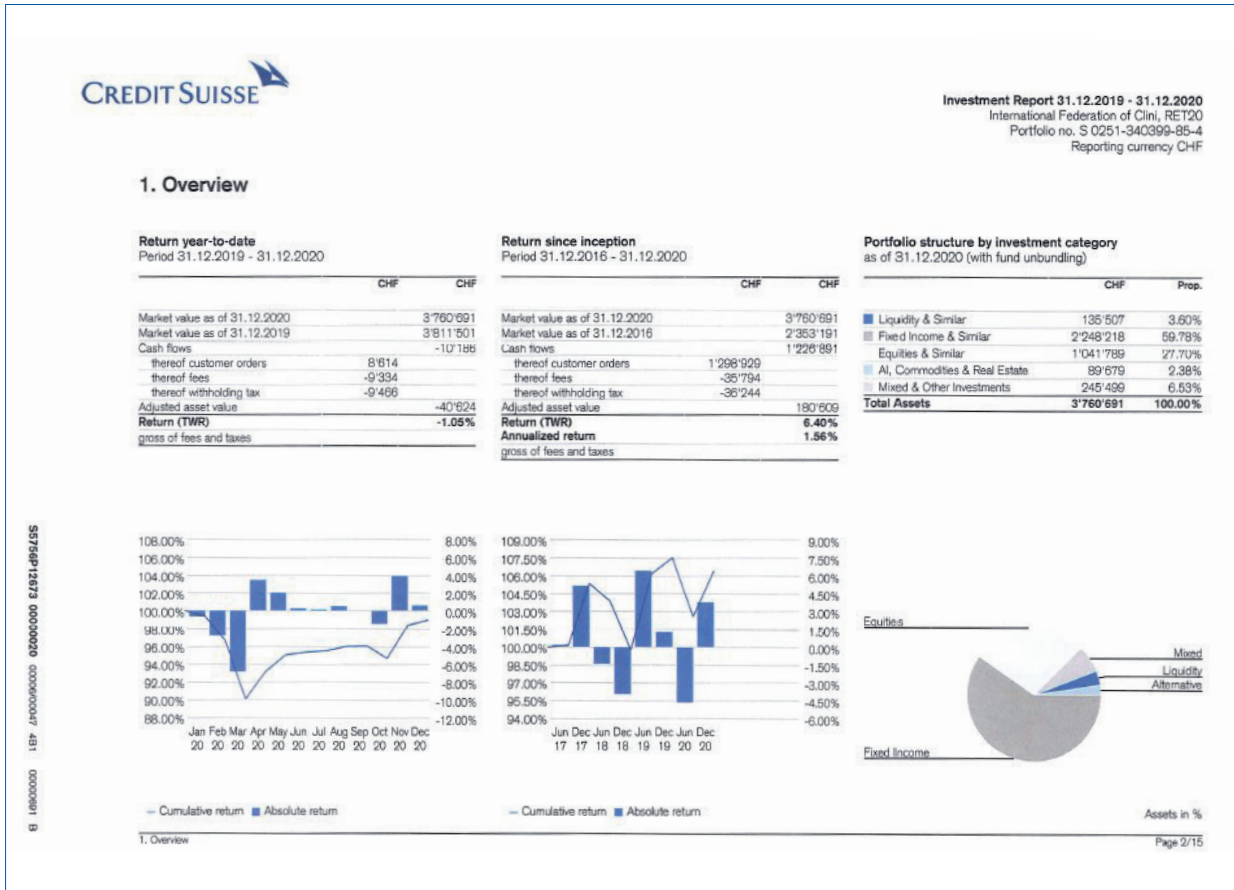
CREDIT SUISSE

Investment Report 31.12.2019 - 31.12.2020
International Federation of Clini, RET20
Portfolio no. S 0251-340399-85-4
Reporting currency CHF

1. Overview

Return year-to-date
Period 31.12.2019 - 31.12.2020

| | CHF | CHF |
|---|---|---|
| Market value as of 31.12.2020 | | 3'760'691 |
| Market value as of 31.12.2019 | | 3'811'501 |
| Cash flows | | -10'186 |
| thereof customer orders | 8'614 | |
| thereof fees | -9'334 | |
| thereof withholding tax | -9'466 | |
| Adjusted asset value | | -40'624 |
| Return (TWR) | | -1.05% |
| gross of fees and taxes | | |

Return since inception
Period 31.12.2016 - 31.12.2020

| | CHF | CHF |
|---|---|---|
| Market value as of 31.12.2020 | | 3'760'691 |
| Market value as of 31.12.2016 | | 2'353'191 |
| Cash flows | | 1'226'891 |
| thereof customer orders | 1'298'929 | |
| thereof fees | -35'794 | |
| thereof withholding tax | -36'244 | |
| Adjusted asset value | | 180'609 |
| Return (TWR) | | 6.40% |
| Annualized return | | 1.56% |
| gross of fees and taxes | | |

Portfolio structure by investment category
as of 31.12.2020 (with fund unbundling)

| | CHF | Prop. |
|---|---|---|
| Liquidity & Similar | 135'507 | 3.60% |
| Fixed Income & Similar | 2'248'218 | 59.78% |
| Equities & Similar | 1'041'789 | 27.70% |
| AI, Commodities & Real Estate | 89'679 | 2.38% |
| Mixed & Other Investments | 245'499 | 6.53% |
| Total Assets | 3'760'691 | 100.00% |

S5756P12673 00000020 0000600047 4B1 0000691 B

108.00% 106.00% 104.00% 102.00% 100.00% 98.00% 96.00% 94.00% 92.00% 90.00% 88.00%
8.00% 6.00% 4.00% 2.00% 0.00% -2.00% -4.00% -6.00% -8.00% -10.00% -12.00%
Jan 20 Feb 20 Mar 20 Apr 20 May 20 Jun 20 Jul 20 Aug 20 Sep 20 Oct 20 Nov 20 Dec 20

109.00% 107.50% 106.00% 104.50% 103.00% 101.50% 100.00% 98.50% 97.00% 95.50% 94.00%
9.00% 7.50% 6.00% 4.50% 3.00% 1.50% 0.00% -1.50% -3.00% -4.50% -6.00%
Jun 17 Dec 17 Jun 18 Dec 18 Jun 19 Dec 19 Jun 20 Dec 20

Equities
Mixed
Liquidity
Alternative
Fixed Income

– Cumulative return ■ Absolute return
– Cumulative return ■ Absolute return
Assets in %

1. Overview
Page 2/15